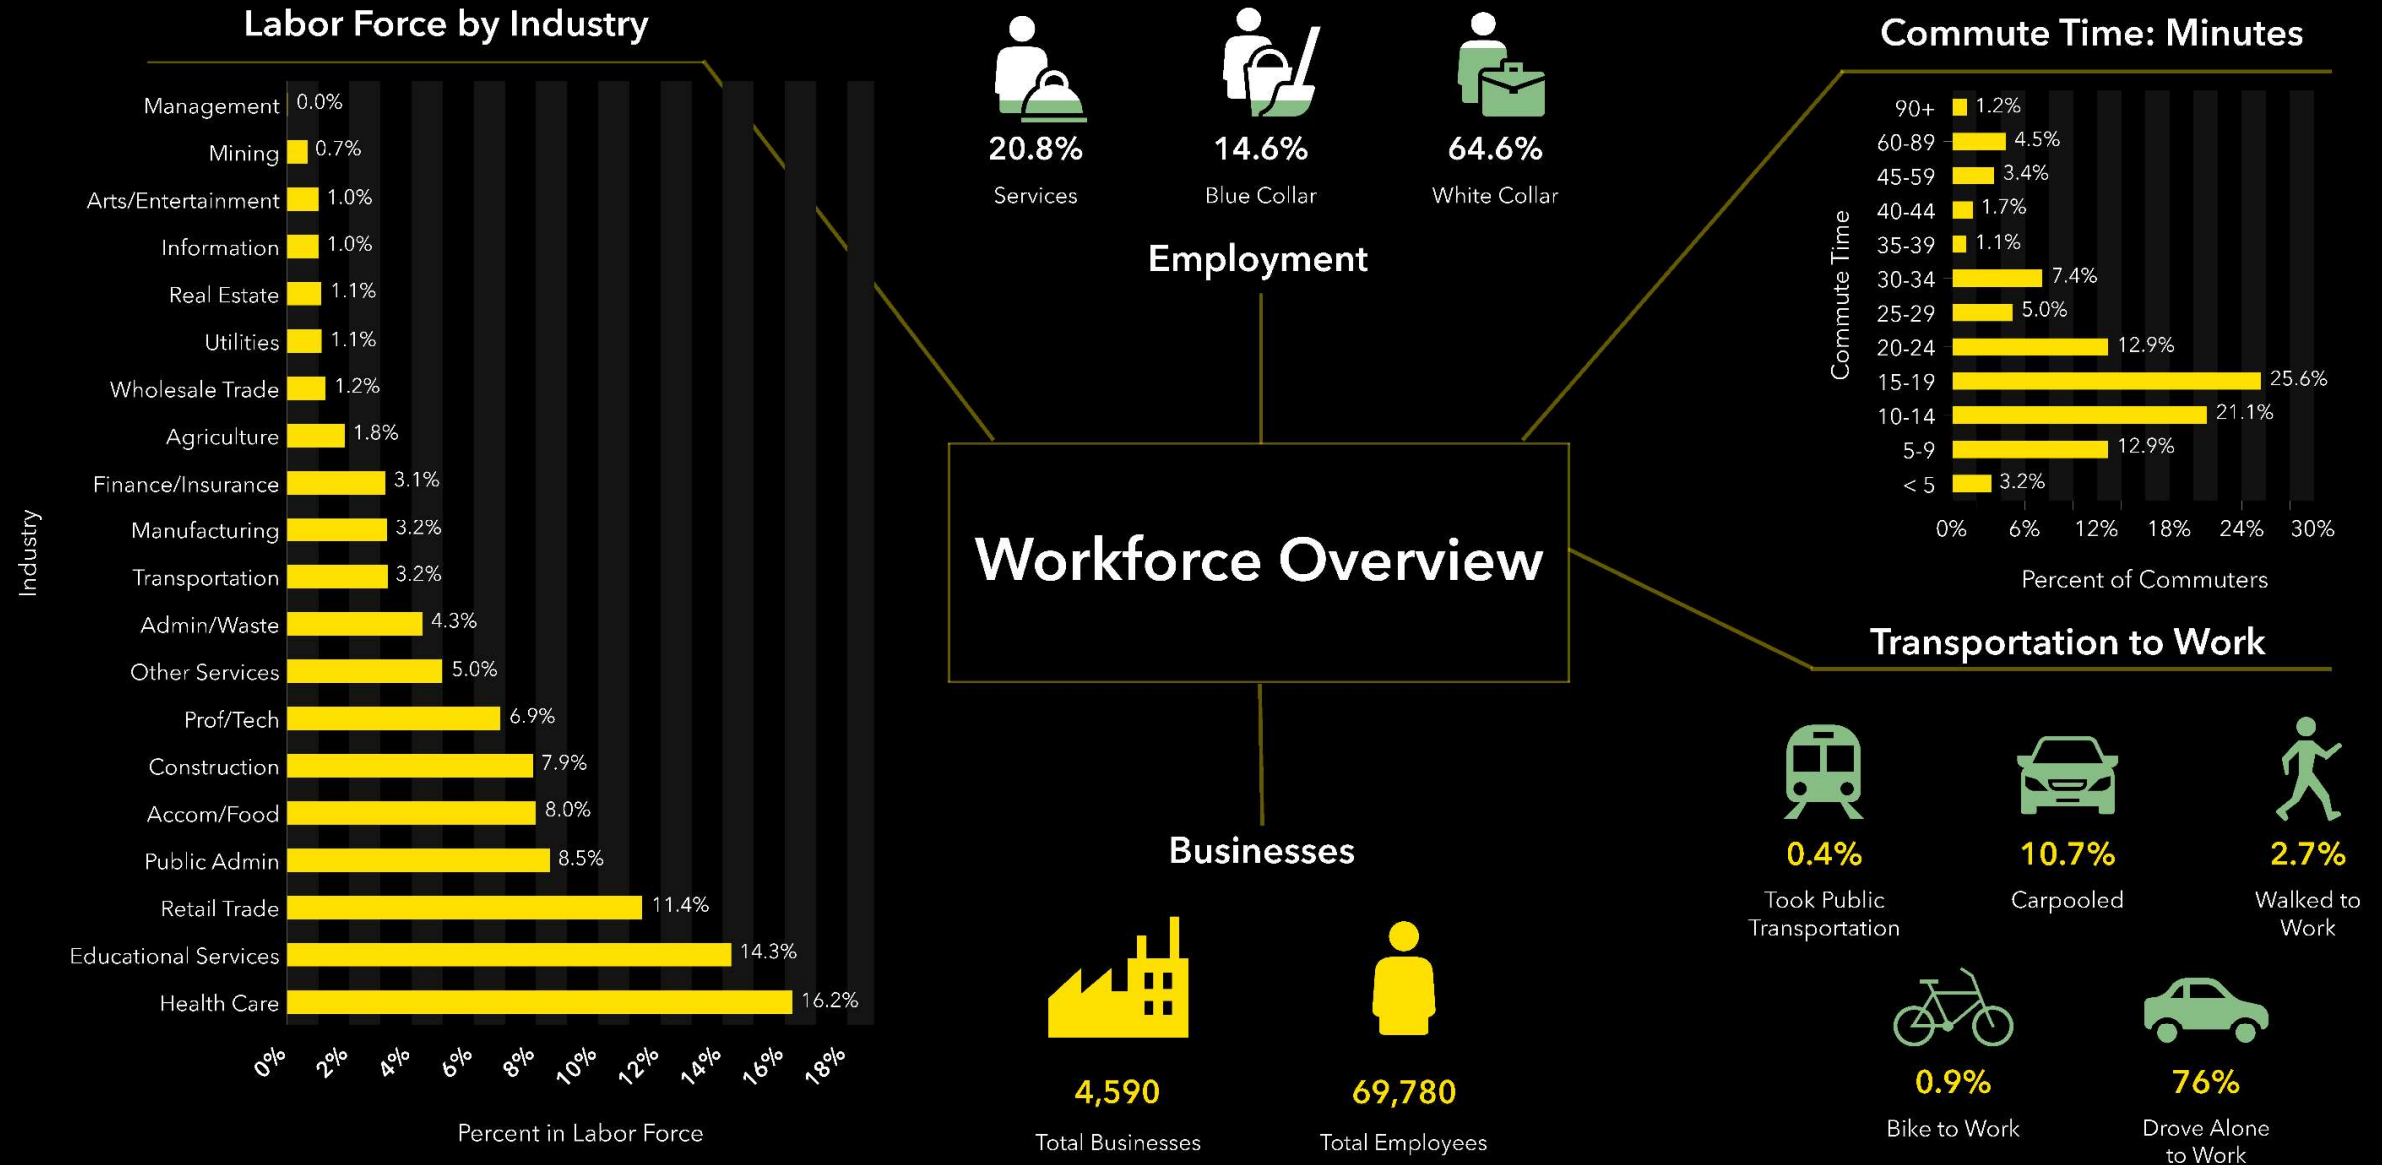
Labor Force by Industry

Industry

| Industry | Percent in Labor Force |
|---|---|
| Management | 0.0% |
| Mining | 0.7% |
| Arts/Entertainment | 1.0% |
| Information | 1.0% |
| Real Estate | 1.1% |
| Utilities | 1.1% |
| Wholesale Trade | 1.2% |
| Agriculture | 1.8% |
| Finance/Insurance | 3.1% |
| Manufacturing | 3.2% |
| Transportation | 3.2% |
| Admin/Waste | 4.3% |
| Other Services | 5.0% |
| Prof/Tech | 6.9% |
| Construction | 7.9% |
| Accom/Food | 8.0% |
| Public Admin | 8.5% |
| Retail Trade | 11.4% |
| Educational Services | 14.3% |
| Health Care | 16.2% |

0% 2% 4% 6% 8% 10% 12% 14% 16% 18%

Percent in Labor Force

20.8%
Services

14.6%
Blue Collar

64.6%
White Collar

Employment

Workforce Overview

Businesses

4,590
Total Businesses

69,780
Total Employees

Commute Time: Minutes

Commute Time

| Commute Time | Percent of Commuters |
|---|---|
| 90+ | 1.2% |
| 60-89 | 4.5% |
| 45-59 | 3.4% |
| 40-44 | 1.7% |
| 35-39 | 1.1% |
| 30-34 | 7.4% |
| 25-29 | 5.0% |
| 20-24 | 12.9% |
| 15-19 | 25.6% |
| 10-14 | 21.1% |
| 5-9 | 12.9% |
| < 5 | 3.2% |

0% 6% 12% 18% 24% 30%

Percent of Commuters

Transportation to Work

0.4%
Took Public Transportation

10.7%
Carpooled

2.7%
Walked to Work

0.9%
Bike to Work

76%
Drove Alone to Work